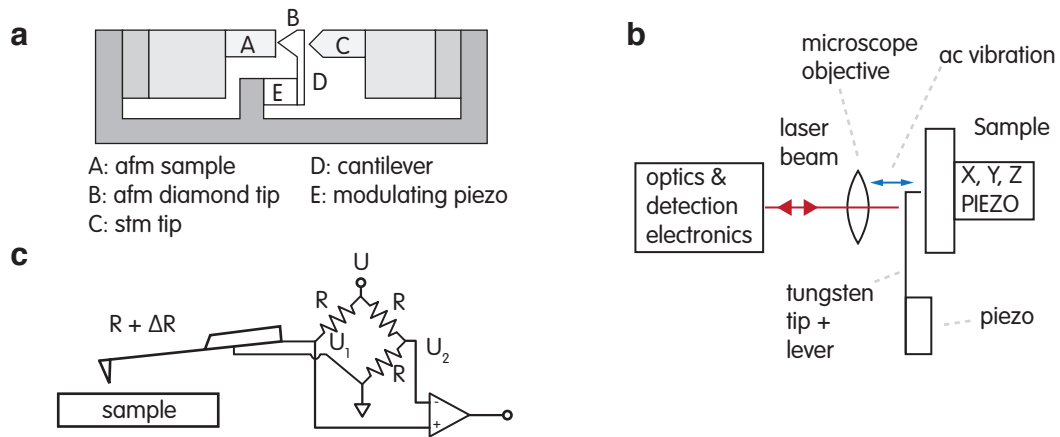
a

B

A

C

D

E

A: afm sample

B: afm diamond tip

C: stm tip

D: cantilever

E: modulating piezo

b

microscope objective

ac vibration

laser beam

Sample

optics & detection electronics

X, Y, Z PIEZO

tungsten tip + lever

piezo

c

U

R

R

R + ΔR

$U_1$

$U_2$

R

sample

-

+